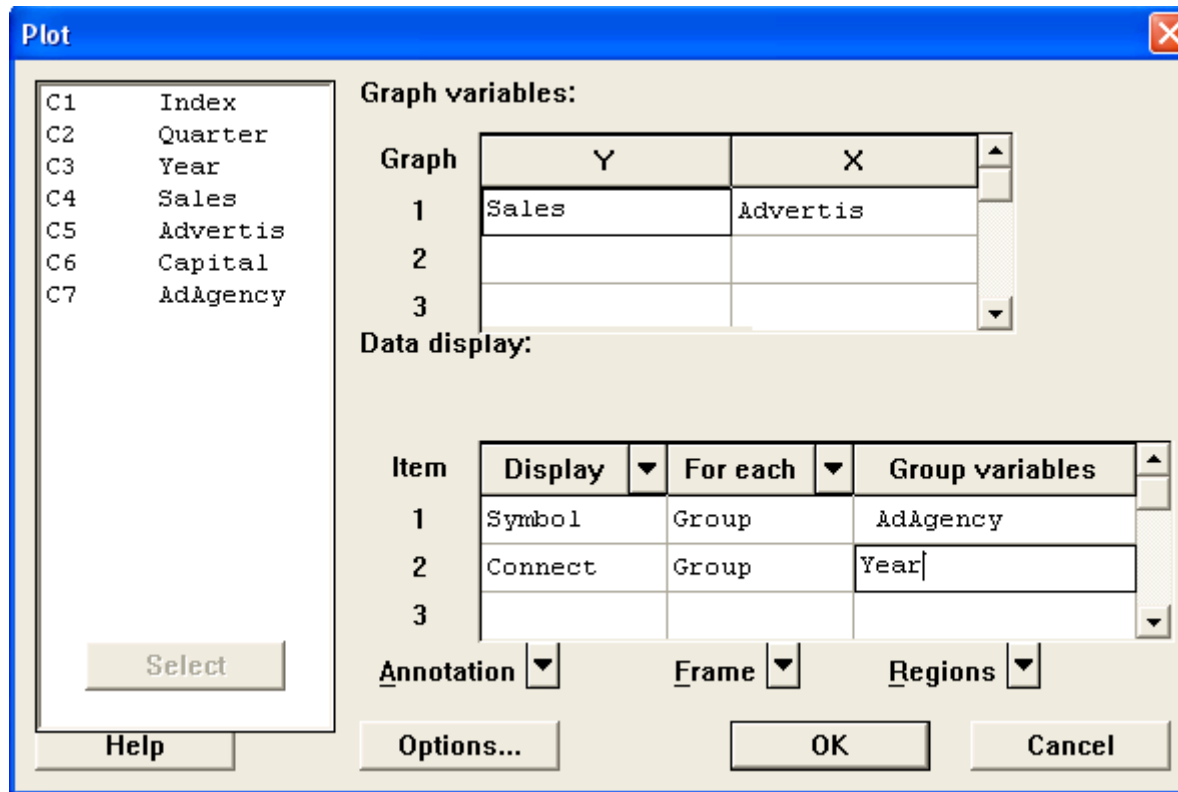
Plot

C1 Index
C2 Quarter
C3 Year
C4 Sales
C5 Advertis
C6 Capital
C7 AdAgency

Select

Help

Graph variables:

| Graph | Y | X |
|---|---|---|
| 1 | Sales | Advertis |
| 2 | | |
| 3 | | |

Data display:

| Item | Display | For each | Group variables |
|---|---|---|---|
| 1 | Symbol | Group | AdAgency |
| 2 | Connect | Group | Year |
| 3 | | | |

Annotation Frame Regions

Options... OK Cancel